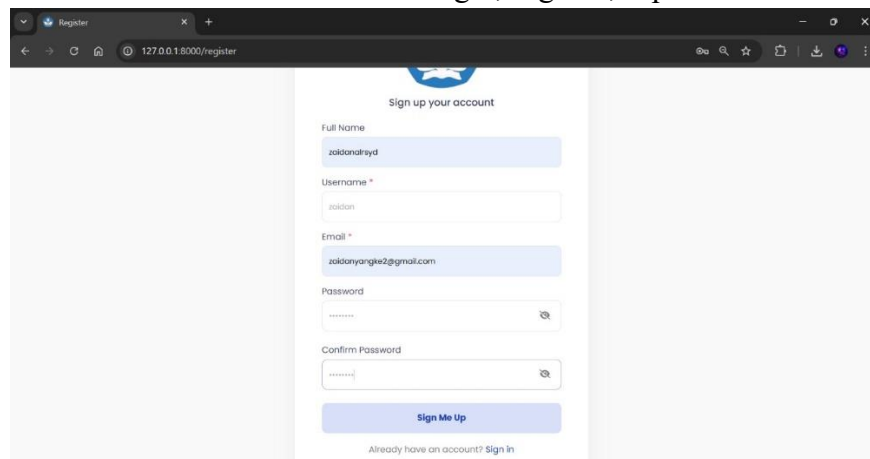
Register

127.0.0.1:8000/register

Sign up your account

Full Name

zaidanalrsyd

Username *

zaidan

Email *

zaidanyangke2@gmail.com

Password

........

Confirm Password

........

Sign Me Up

Already have an account? Sign in